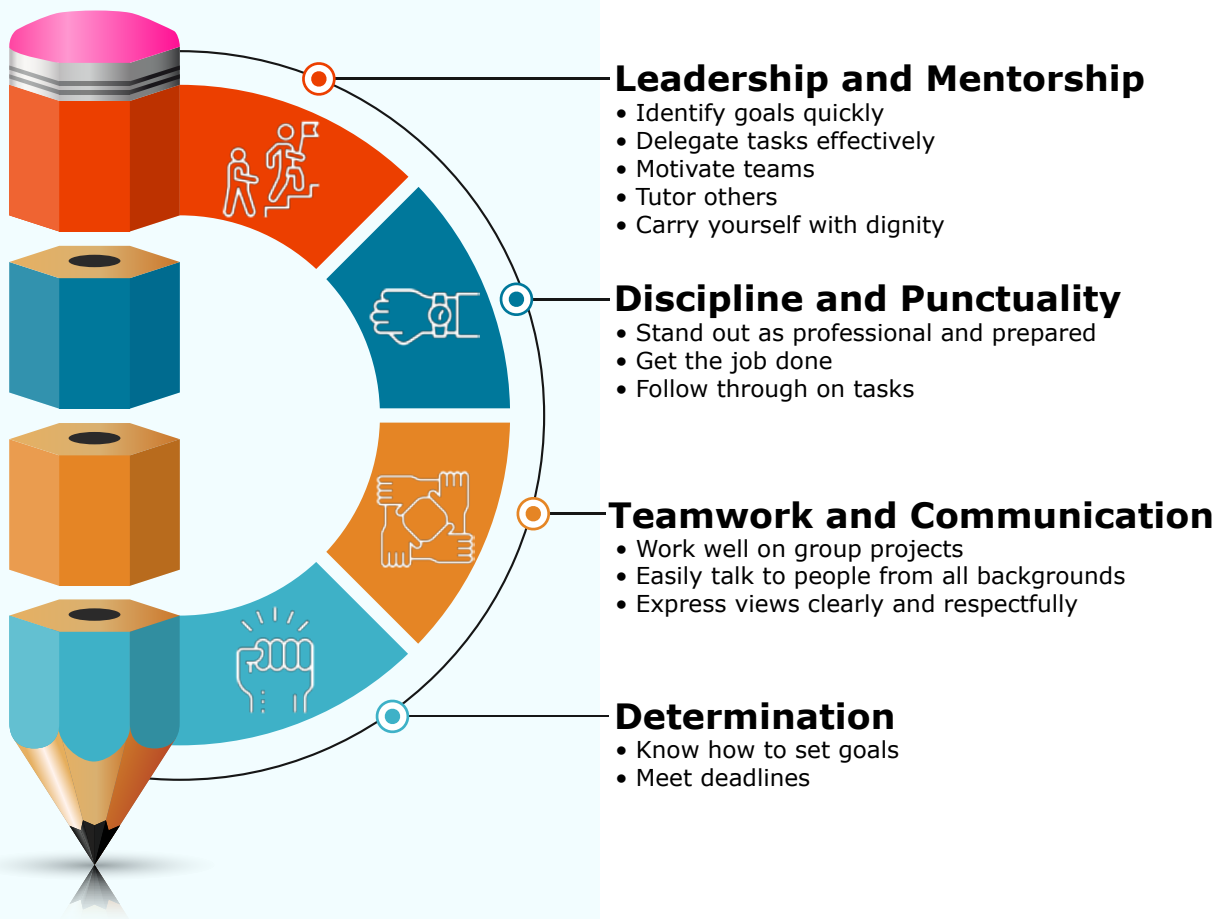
Leadership and Mentorship
• Identify goals quickly
• Delegate tasks effectively
• Motivate teams
• Tutor others
• Carry yourself with dignity

Discipline and Punctuality
• Stand out as professional and prepared
• Get the job done
• Follow through on tasks

Teamwork and Communication
• Work well on group projects
• Easily talk to people from all backgrounds
• Express views clearly and respectfully

Determination
• Know how to set goals
• Meet deadlines